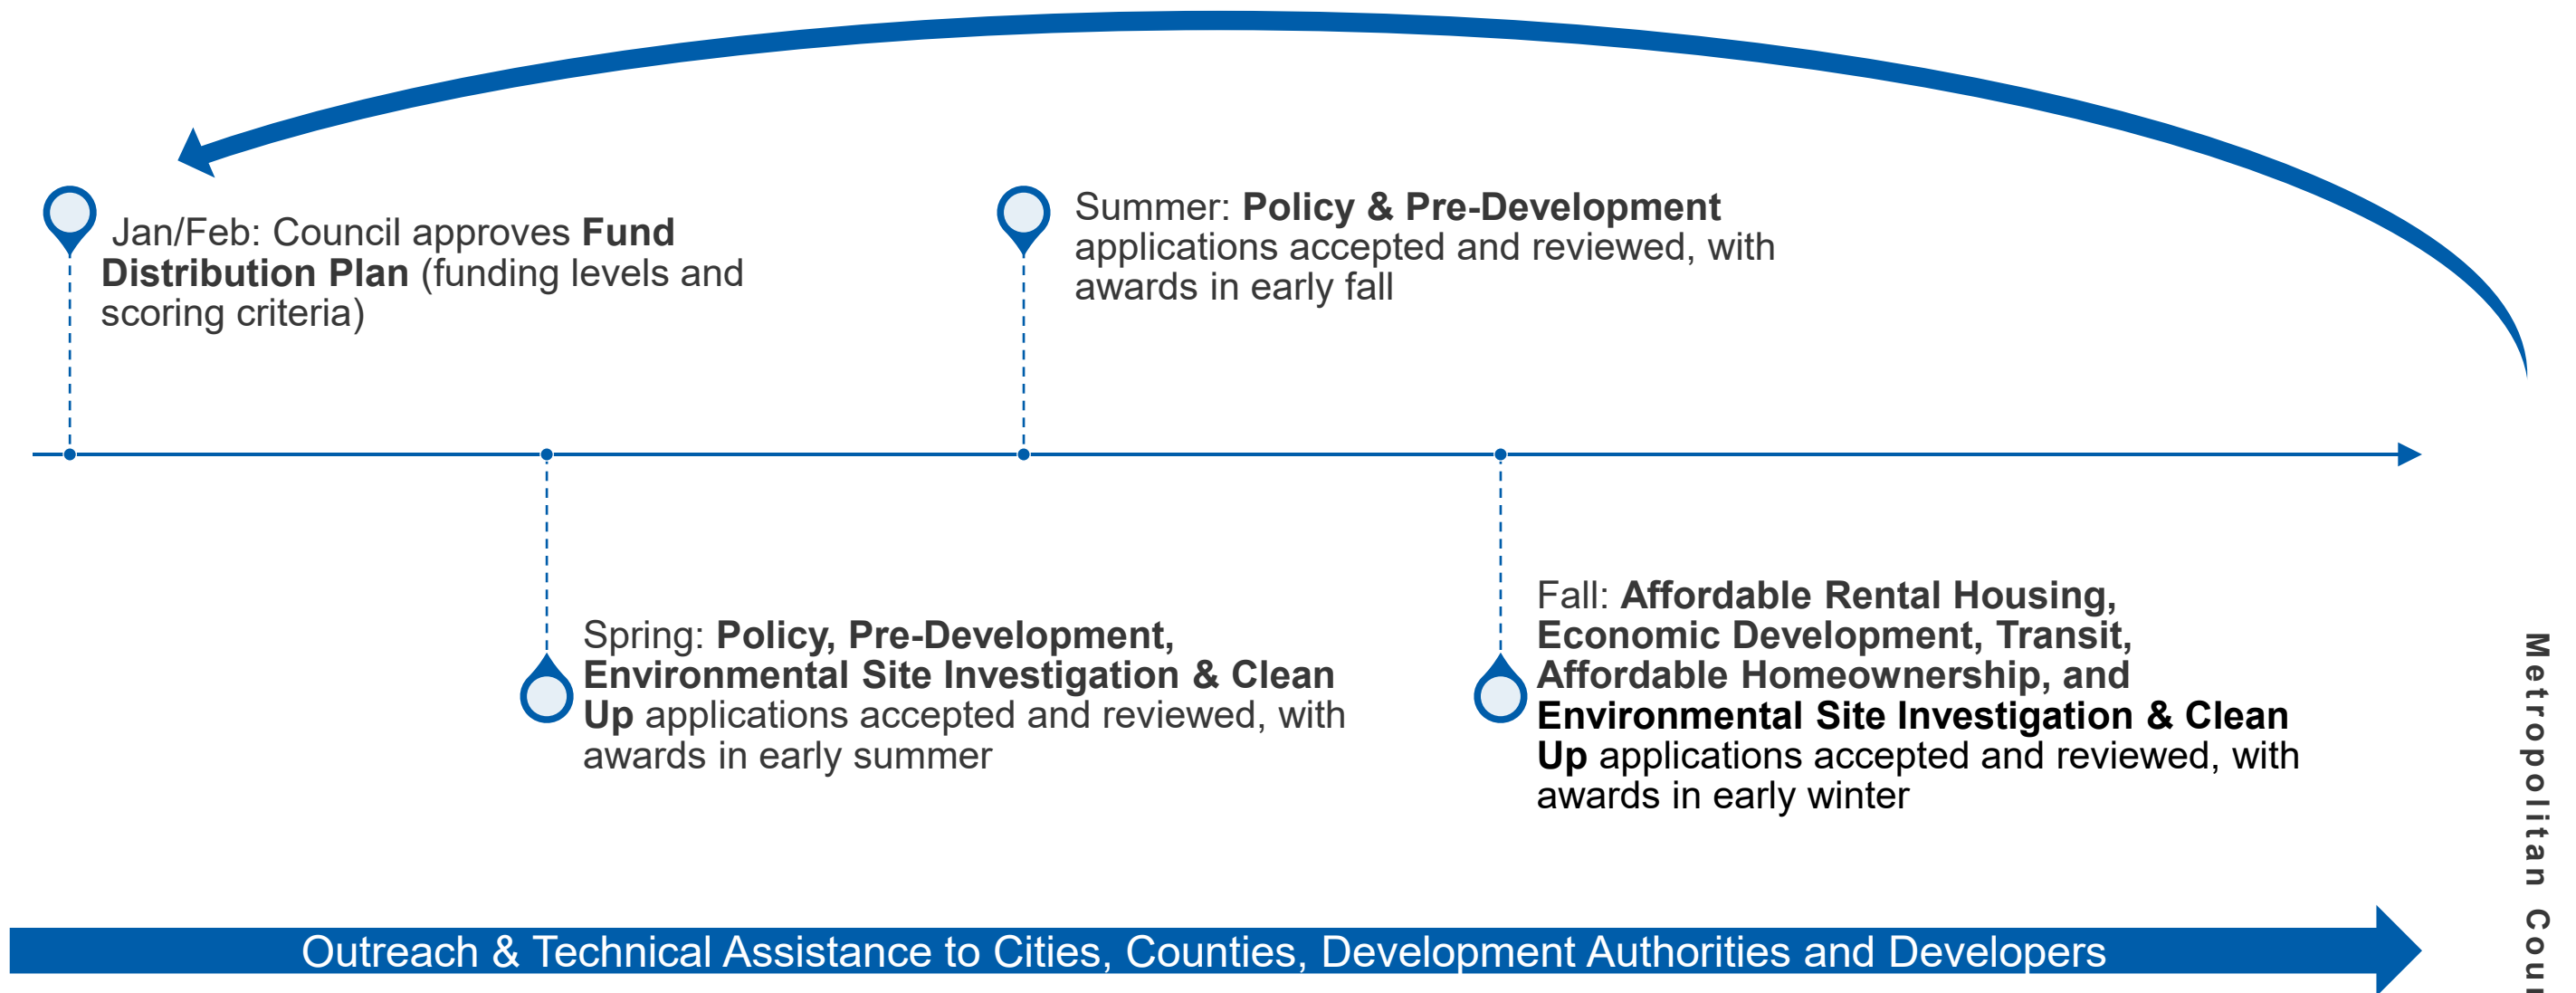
Jan/Feb: Council approves **Fund Distribution Plan** (funding levels and scoring criteria)

Summer: **Policy & Pre-Development** applications accepted and reviewed, with awards in early fall

Spring: **Policy, Pre-Development, Environmental Site Investigation & Clean Up** applications accepted and reviewed, with awards in early summer

Fall: **Affordable Rental Housing, Economic Development, Transit, Affordable Homeownership, and Environmental Site Investigation & Clean Up** applications accepted and reviewed, with awards in early winter

Outreach & Technical Assistance to Cities, Counties, Development Authorities and Developers

Metropolitan Cou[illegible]